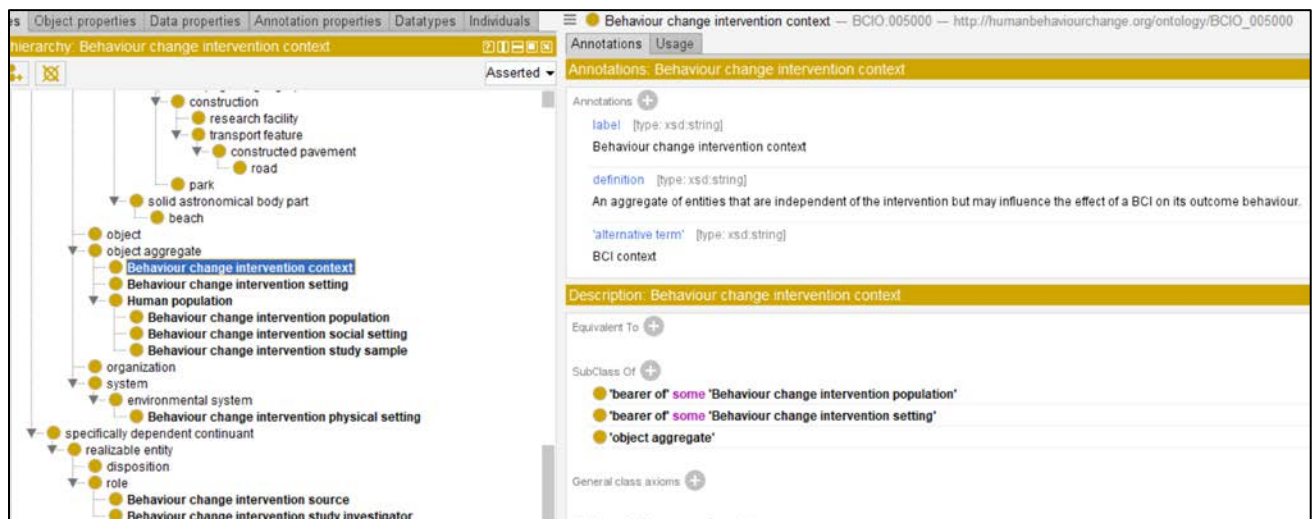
es | Object properties | Data properties | Annotation properties | Datatypes | Individuals

hierarchy: Behaviour change intervention context

Asserted

construction
research facility
transport feature
constructed pavement
road
park
solid astronomical body part
beach
object
object aggregate
Behaviour change intervention context
Behaviour change intervention setting
Human population
Behaviour change intervention population
Behaviour change intervention social setting
Behaviour change intervention study sample
organization
system
environmental system
Behaviour change intervention physical setting
specifically dependent continuant
realizable entity
disposition
role
Behaviour change intervention source
Behaviour change intervention study investigator

Behaviour change intervention context — BCIO:005000 — http://humanbehaviourchange.org/ontology/BCIO_005000

Annotations | Usage

Annotations: Behaviour change intervention context

Annotations

label [type: xsd:string]
Behaviour change intervention context

definition [type: xsd:string]
An aggregate of entities that are independent of the intervention but may influence the effect of a BCI on its outcome behaviour.

'alternative term' [type: xsd:string]
BCI context

Description: Behaviour change intervention context

Equivalent To

SubClass Of
'bearer of' some 'Behaviour change intervention population'
'bearer of' some 'Behaviour change intervention setting'
'object aggregate'

General class axioms